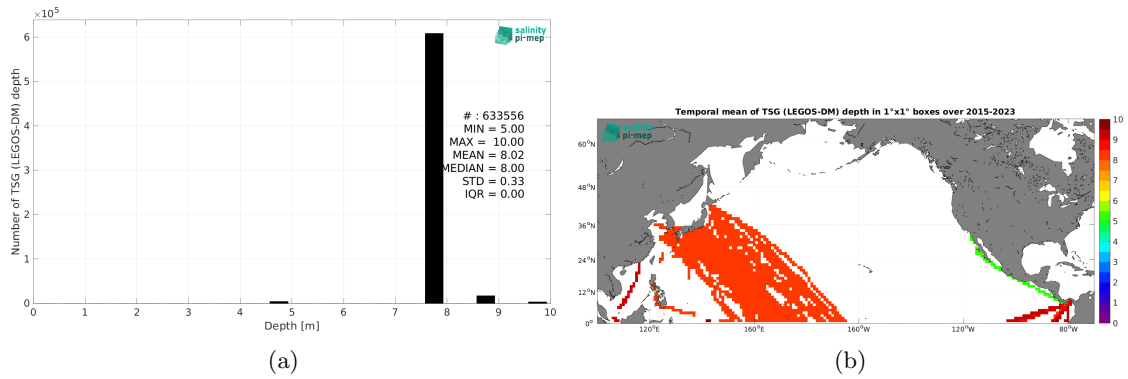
$\times 10^5$

salinity pi-mep

Number of TSG (LEGOS-DM) depth

6
5
4
3
2
1
0

# : 633556
MIN = 5.00
MAX = 10.00
MEAN = 8.02
MEDIAN = 8.00
STD = 0.33
IQR = 0.00

0 1 2 3 4 5 6 7 8 9 10

Depth [m]

(a)

Temporal mean of TSG (LEGOS-DM) depth in 1°x1° boxes over 2015-2023

salinity pi-mep

60°N
48°N
36°N
24°N
12°N
0°

120°E 160°E 160°W 120°W 80°W

10
9
8
7
6
5
4
3
2
1
0

(b)